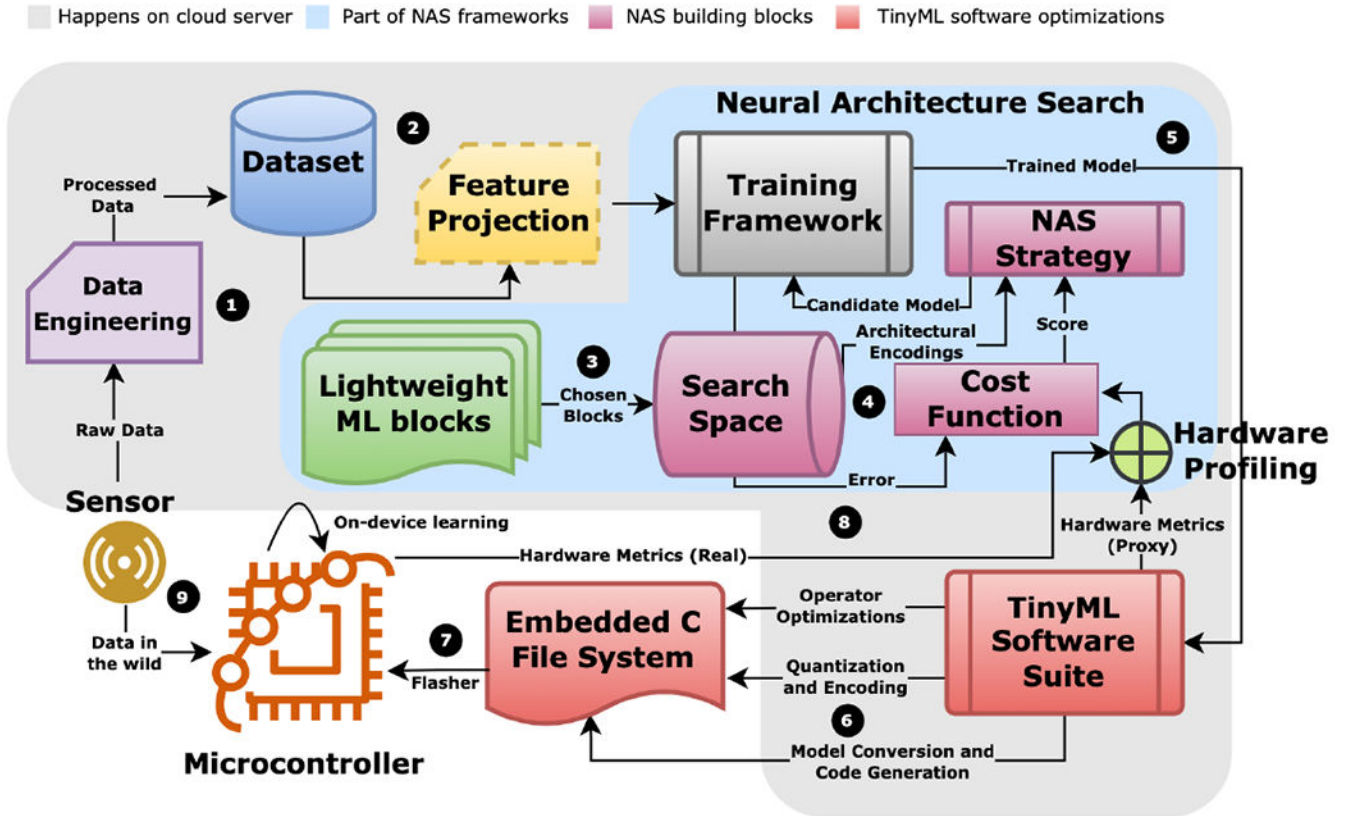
Happens on cloud server   Part of NAS frameworks   NAS building blocks   TinyML software optimizations

Neural Architecture Search

Processed Data

Dataset

2

Feature Projection

Training Framework

5

Trained Model

NAS Strategy

Data Engineering

1

Candidate Model

Architectural Encodings

Score

Lightweight ML blocks

3

Chosen Blocks

Search Space

4

Cost Function

Hardware Profiling

Raw Data

Error

Sensor

On-device learning

8

Hardware Metrics (Proxy)

Hardware Metrics (Real)

9

Operator Optimizations

Embedded C File System

TinyML Software Suite

Data in the wild

7

Flasher

Quantization and Encoding

6

Model Conversion and Code Generation

Microcontroller